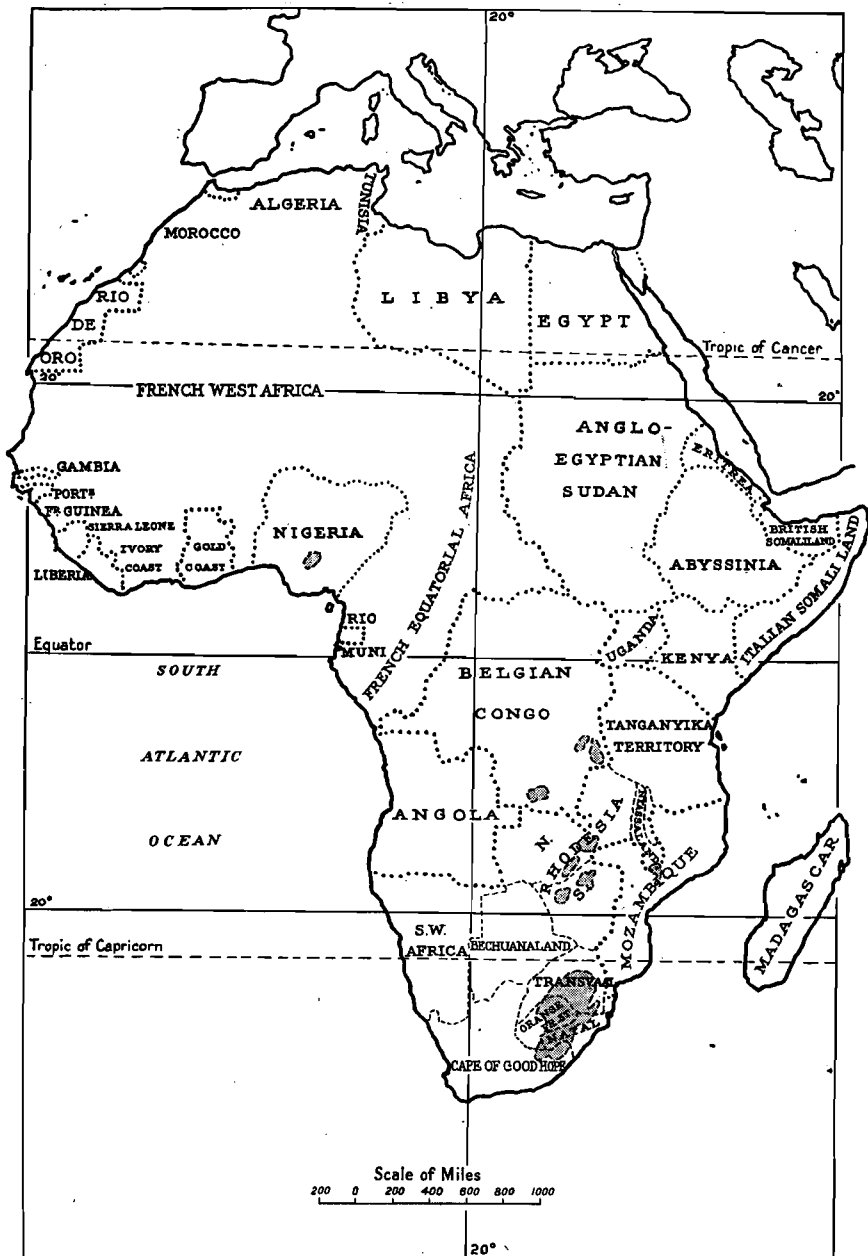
20°
ALGERIA
TUNISIA
MOROCCO
RIO
DE
ORO
LIBYA
EGYPT
Tropic of Cancer
20°
FRENCH WEST AFRICA
20°
ANGLO-
EGYPTIAN
SUDAN
ERITREA
GAMBIA
PORTª
Fr. GUINEA
SIERRA LEONE
IVORY
COAST
GOLD
COAST
NIGERIA
LIBERIA
FRENCH EQUATORIAL AFRICA
BRITISH
SOMALILAND
ABYSSINIA
ITALIAN SOMALILAND
RIO
MUNI
Equator
SOUTH
ATLANTIC
OCEAN
BELGIAN
CONGO
UGANDA
KENYA
TANGANYIKA
TERRITORY
ANGOLA
N.
RHODESIA
S.
NYASALAND
MOZAMBIQUE
20°
MADAGASCAR
S.W.
AFRICA
BECHUANALAND
Tropic of Capricorn
TRANSVAAL
ORANGE
FREE STATE
NATAL
CAPE OF GOOD HOPE
Scale of Miles
200 0 200 400 600 800 1000
20°